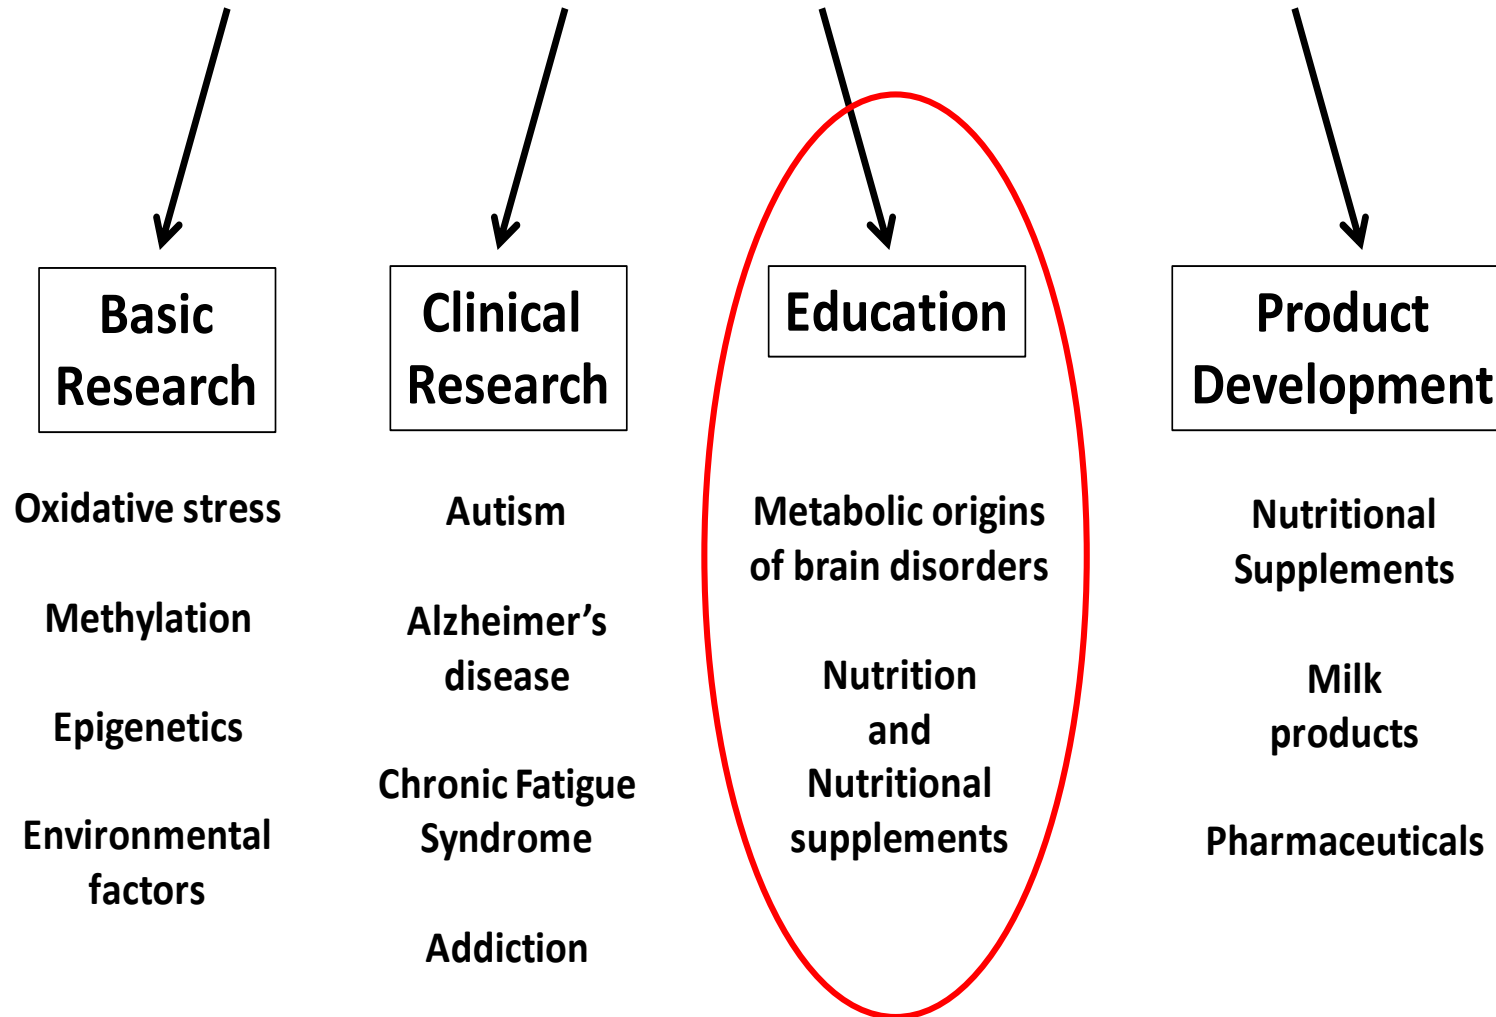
Basic Research

Oxidative stress

Methylation

Epigenetics

Environmental factors

Clinical Research

Autism

Alzheimer's disease

Chronic Fatigue Syndrome

Addiction

Education

Metabolic origins of brain disorders

Nutrition and Nutritional supplements

Product Development

Nutritional Supplements

Milk products

Pharmaceuticals